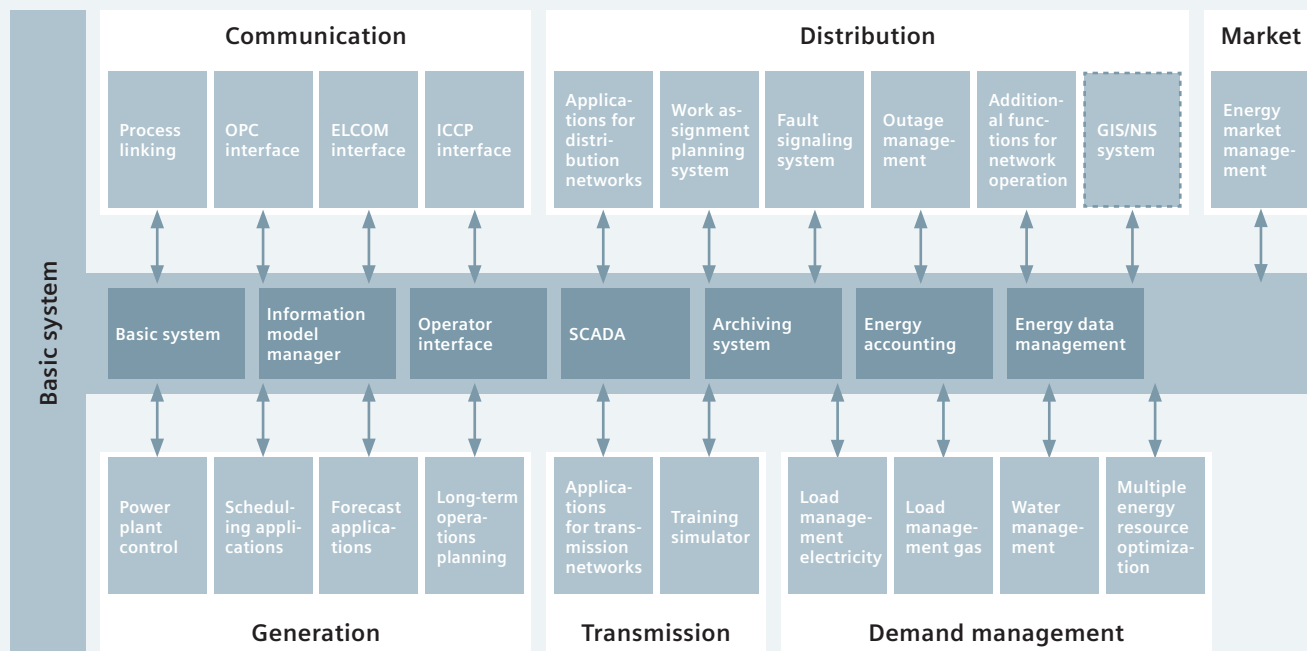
Basic system

Communication

Process linking

OPC interface

ELCOM interface

ICCP interface

Distribution

Applications for distribution networks

Work assignment planning system

Fault signaling system

Outage management

Additional functions for network operation

GIS/NIS system

Market

Energy market management

Basic system

Information model manager

Operator interface

SCADA

Archiving system

Energy accounting

Energy data management

Power plant control

Scheduling applications

Forecast applications

Long-term operations planning

Applications for transmission networks

Training simulator

Load management electricity

Load management gas

Water management

Multiple energy resource optimization

Generation

Transmission

Demand management